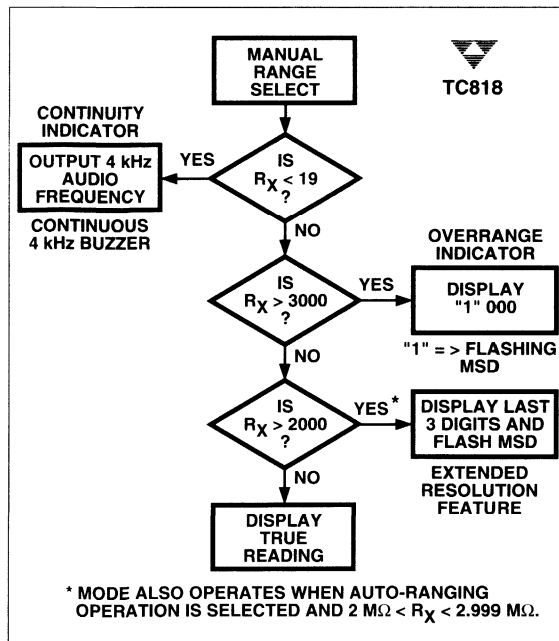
TC818

MANUAL RANGE SELECT

CONTINUITY INDICATOR

OUTPUT 4 kHz AUDIO FREQUENCY

YES

IS $R_X < 19$ ?

CONTINUOUS 4 kHz BUZZER

NO

OVERRANGE INDICATOR

IS $R_X > 3000$ ?

YES

DISPLAY "1" 000

"1" = > FLASHING MSD

NO

IS $R_X > 2000$ ?

YES*

DISPLAY LAST 3 DIGITS AND FLASH MSD

EXTENDED RESOLUTION FEATURE

NO

DISPLAY TRUE READING

* MODE ALSO OPERATES WHEN AUTO-RANGING OPERATION IS SELECTED AND 2 MΩ < $R_X$ < 2.999 MΩ.